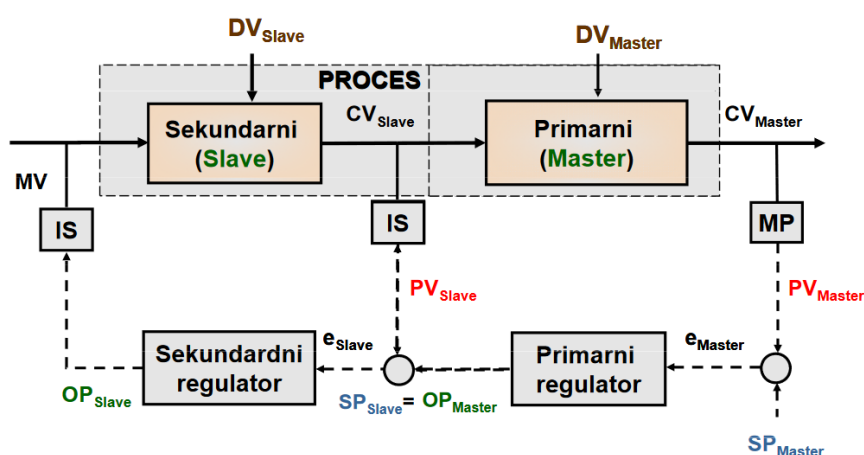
$DV_{Slave}$

$DV_{Master}$

PROCES

Sekundarni (Slave)

$CV_{Slave}$

Primarni (Master)

$CV_{Master}$

MV

IS

IS

MP

$PV_{Slave}$

$PV_{Master}$

$e_{Slave}$

$e_{Master}$

Sekundardni regulator

Primarni regulator

$OP_{Slave}$

$SP_{Slave} = OP_{Master}$

$SP_{Master}$